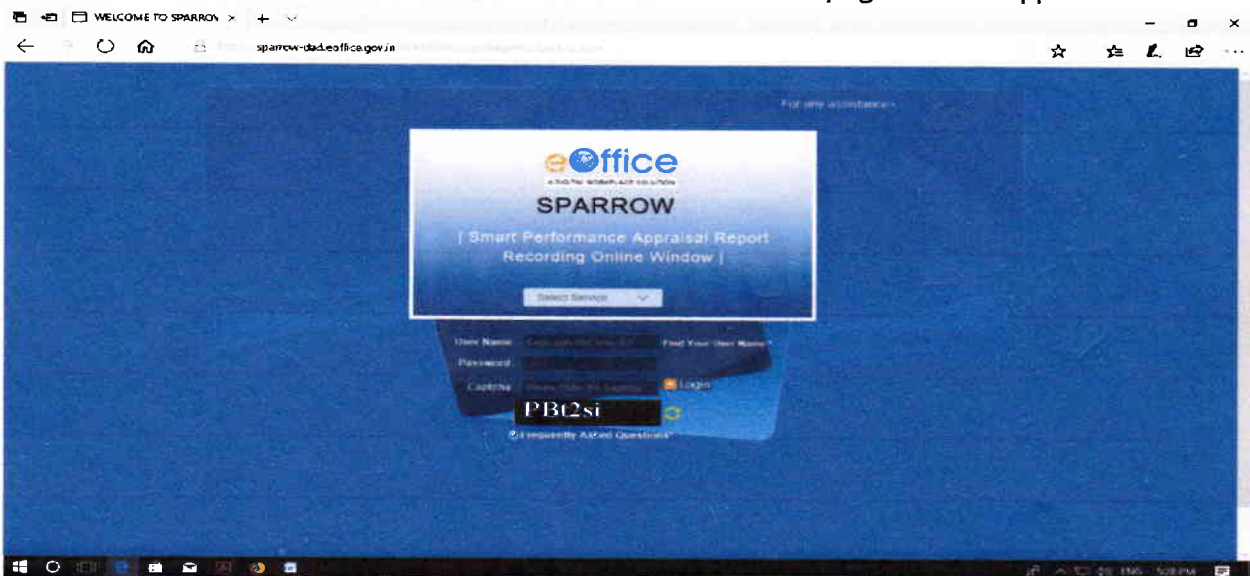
WELCOME TO SPARROW ×

sparrow-dad.eoffice.gov.in

For any assistance

eOffice

A DIGITAL WORKPLACE SOLUTION

SPARROW

| Smart Performance Appraisal Report Recording Online Window |

Select Service

User Name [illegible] Find Your User Name?

Password

Captcha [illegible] Login

PBt2si

Frequently Asked Questions

ENG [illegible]